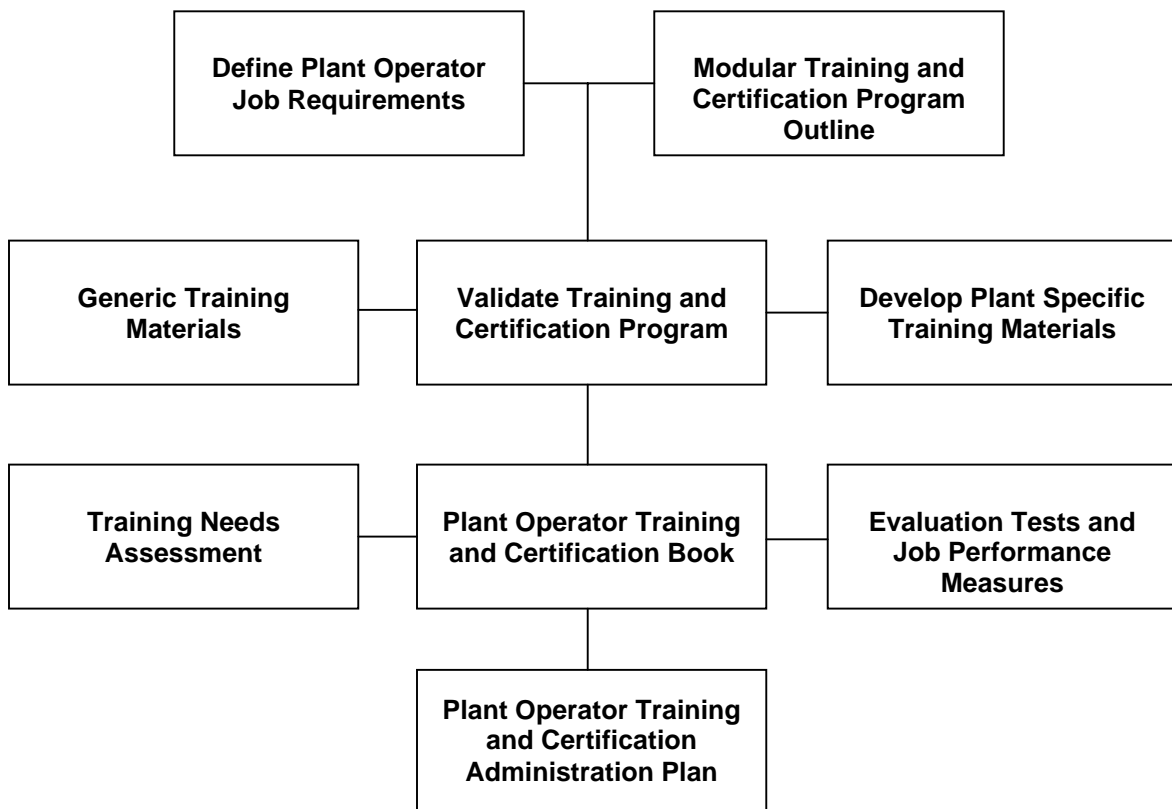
Define Plant Operator Job Requirements

Modular Training and Certification Program Outline

Generic Training Materials

Validate Training and Certification Program

Develop Plant Specific Training Materials

Training Needs Assessment

Plant Operator Training and Certification Book

Evaluation Tests and Job Performance Measures

Plant Operator Training and Certification Administration Plan